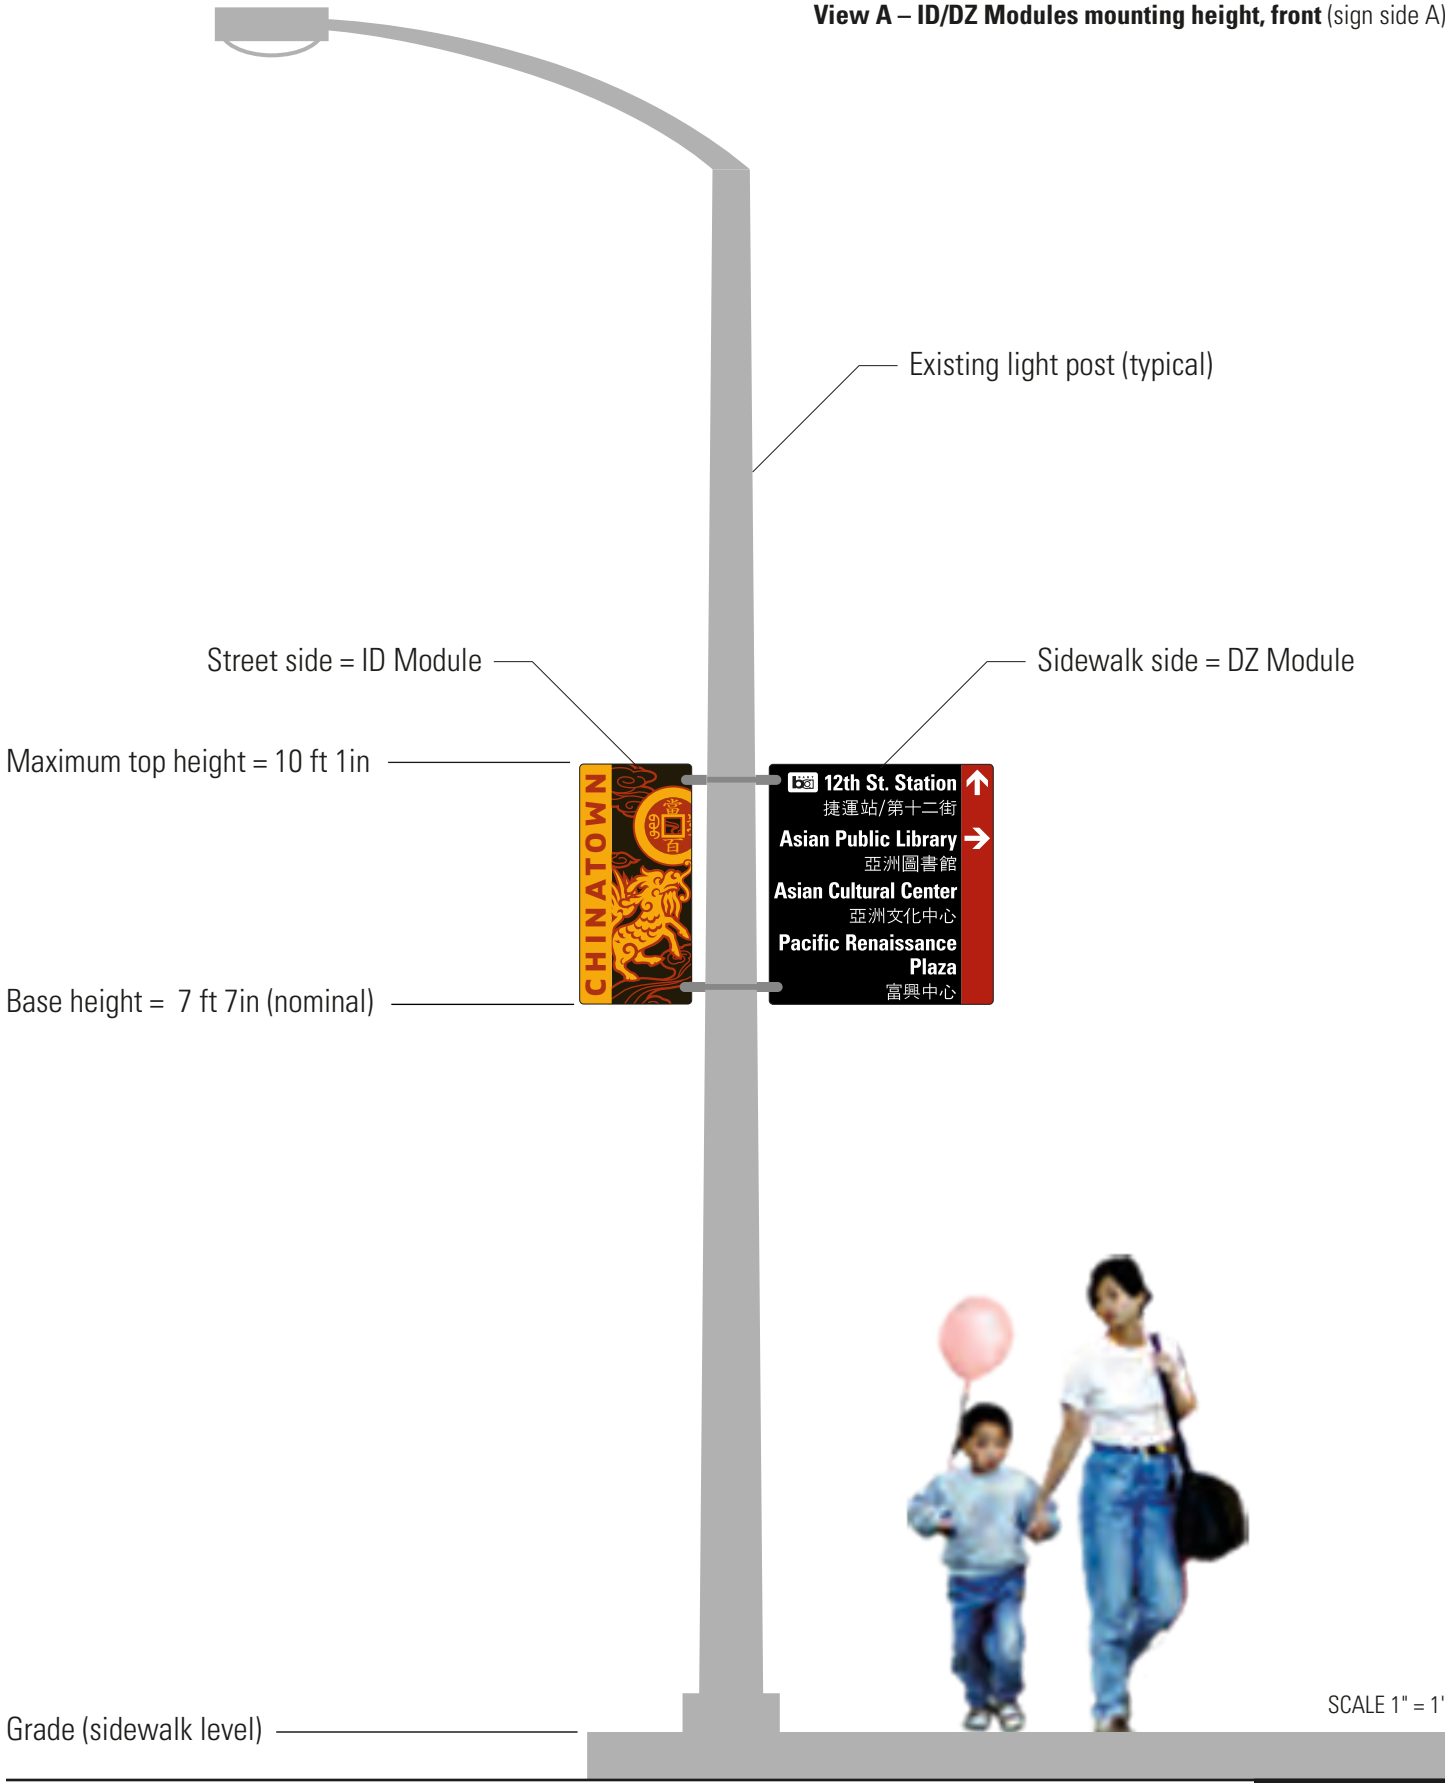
**View A – ID/DZ Modules mounting height, front** (sign side A)

Existing light post (typical)

Street side = ID Module

Sidewalk side = DZ Module

Maximum top height = 10 ft 1in

CHINATOWN

12th St. Station
捷運站/第十二街
Asian Public Library
亞洲圖書館
Asian Cultural Center
亞洲文化中心
Pacific Renaissance Plaza
富興中心

Base height = 7 ft 7in (nominal)

SCALE 1" = 1'

Grade (sidewalk level)